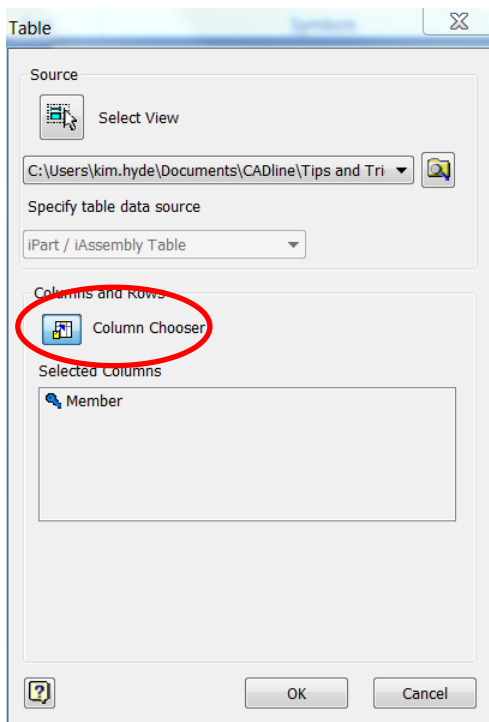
Table

Source

Select View

C:\Users\kim.hyde\Documents\CADline\Tips and Tri

Specify table data source

iPart / iAssembly Table

Columns and Rows

Column Chooser

Selected Columns

Member

OK

Cancel